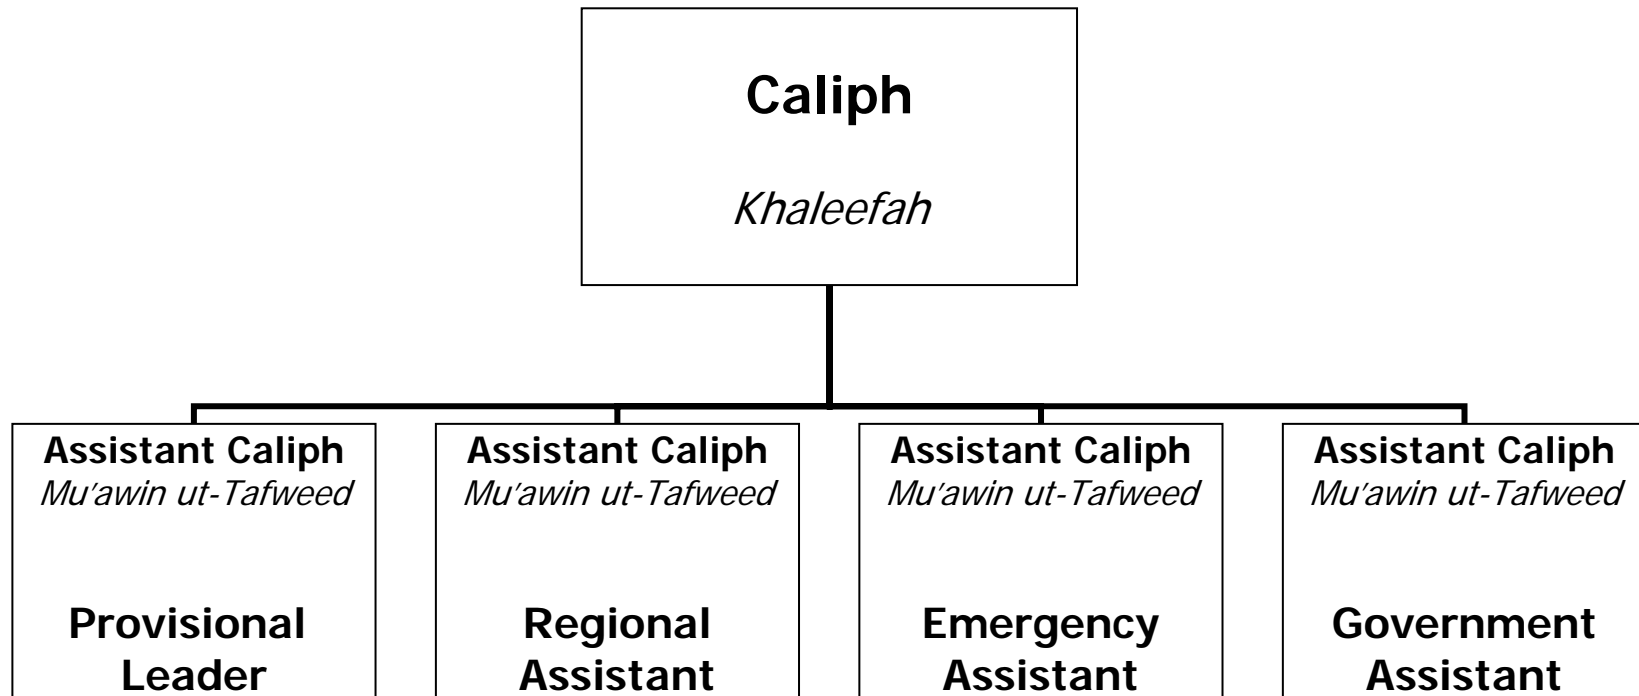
Caliph

Khaleefah

Assistant Caliph
Mu'awin ut-Tafweed

Provisional Leader

Assistant Caliph
Mu'awin ut-Tafweed

Regional Assistant

Assistant Caliph
Mu'awin ut-Tafweed

Emergency Assistant

Assistant Caliph
Mu'awin ut-Tafweed

Government Assistant